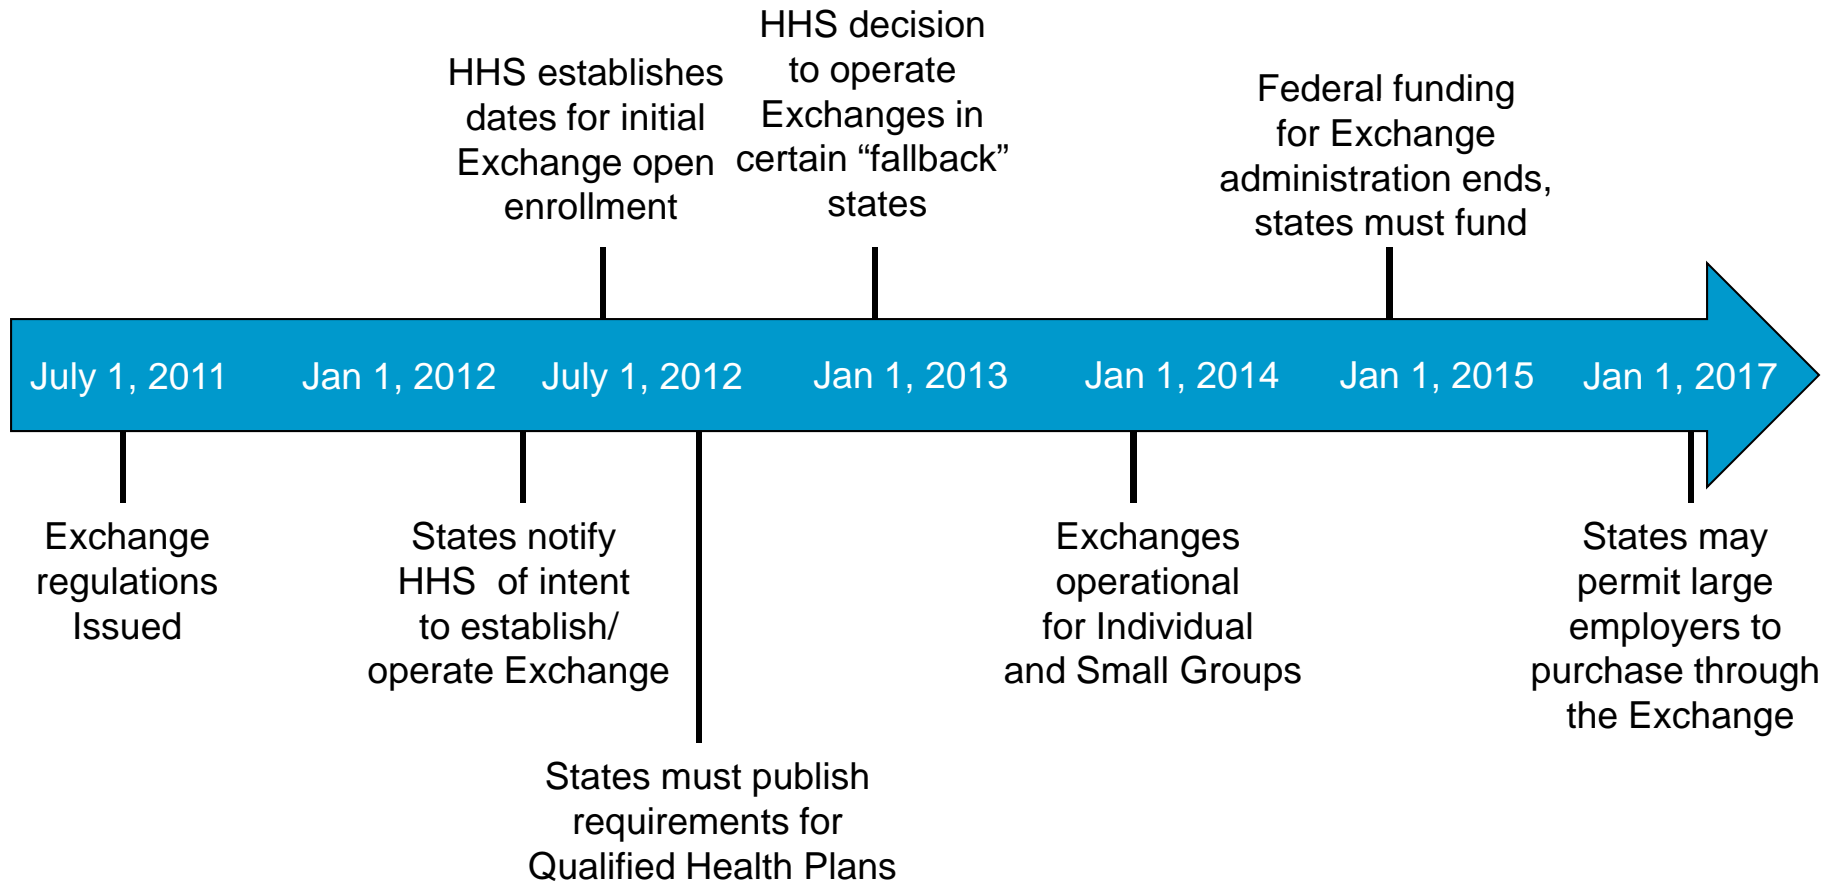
HHS establishes dates for initial Exchange open enrollment

HHS decision to operate Exchanges in certain “fallback” states

Federal funding for Exchange administration ends, states must fund

July 1, 2011

Jan 1, 2012

July 1, 2012

Jan 1, 2013

Jan 1, 2014

Jan 1, 2015

Jan 1, 2017

Exchange regulations Issued

States notify HHS of intent to establish/ operate Exchange

States must publish requirements for Qualified Health Plans

Exchanges operational for Individual and Small Groups

States may permit large employers to purchase through the Exchange